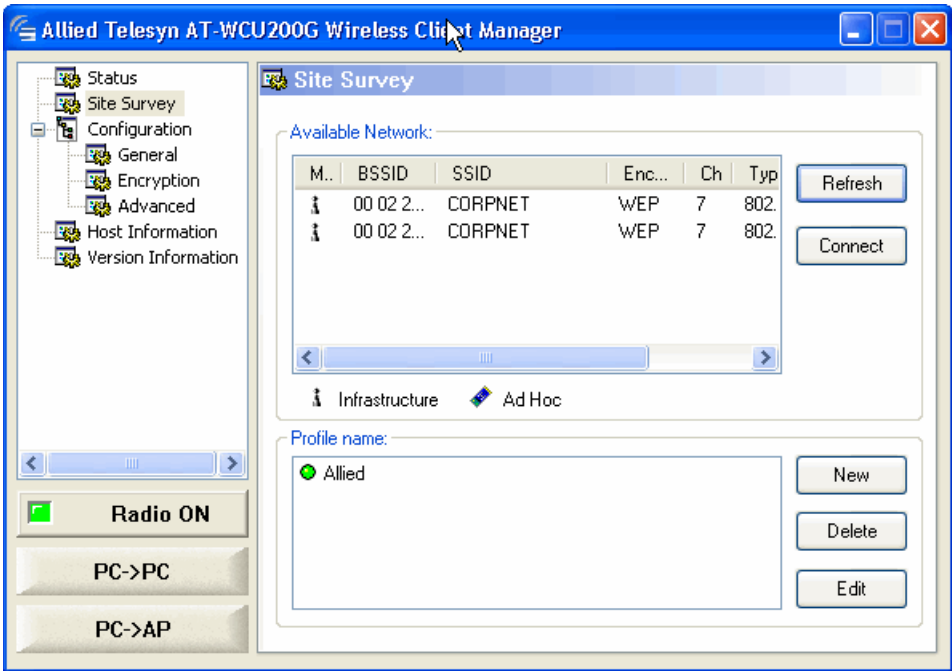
Allied Telesyn AT-WCU200G Wireless Cli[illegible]t Manager

Status
Site Survey
Configuration
General
Encryption
Advanced
Host Information
Version Information

Radio ON

PC->PC

PC->AP

Site Survey

Available Network:

| M.. | BSSID | SSID | Enc... | Ch | Typ |
|---|---|---|---|---|---|
| | 00 02 2... | CORPNET | WEP | 7 | 802. |
| | 00 02 2... | CORPNET | WEP | 7 | 802. |

Refresh

Connect

Infrastructure
Ad Hoc

Profile name:

Allied

New

Delete

Edit